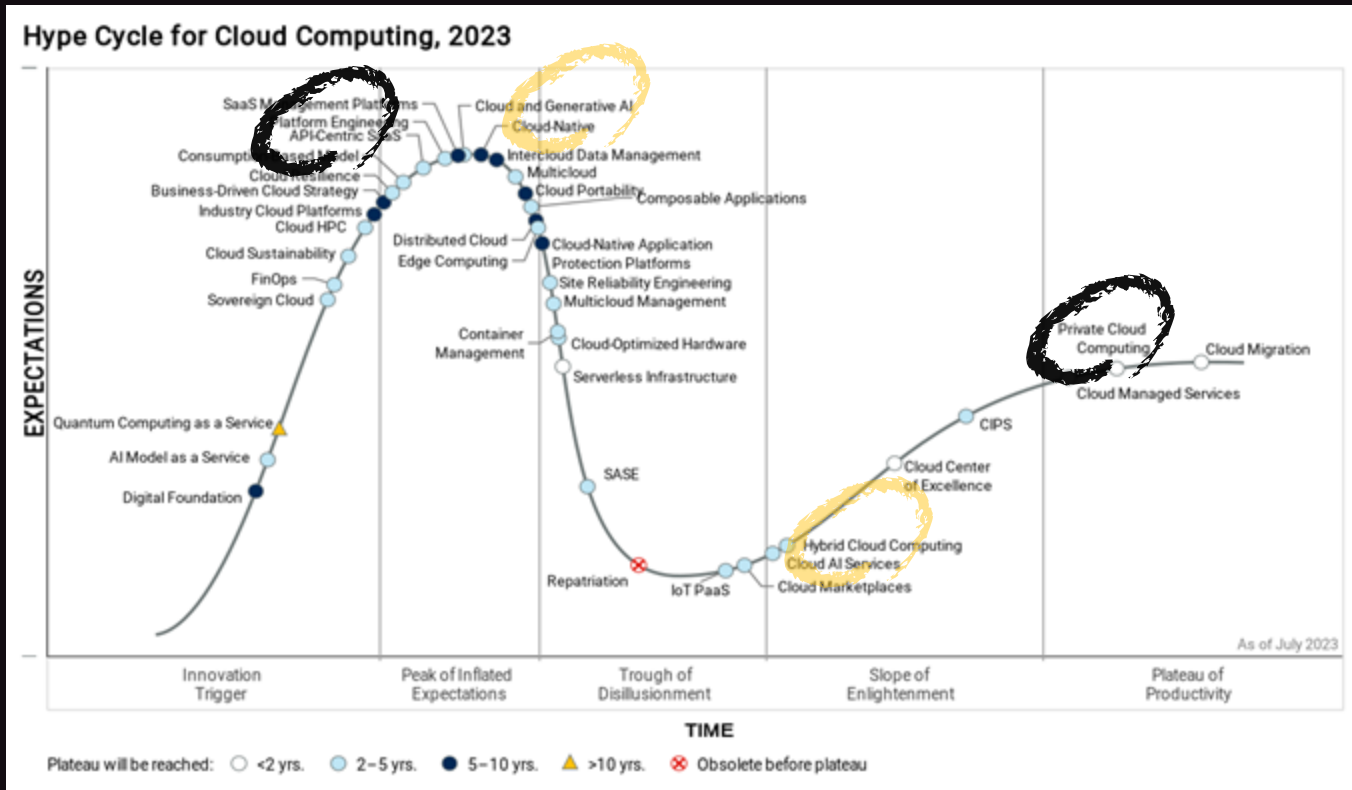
Hype Cycle for Cloud Computing, 2023

EXPECTATIONS

SaaS M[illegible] Platforms
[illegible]latform Engineering
API-Centric SaaS
Consumpti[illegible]ased Model
Cloud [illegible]silience
Business-Driven Cloud Strategy
Industry Cloud Platforms
Cloud HPC
Cloud Sustainability
FinOps
Sovereign Cloud
Quantum Computing as a Service
AI Model as a Service
Digital Foundation

Cloud and Generative AI
Cloud-Native
Intercloud Data Management
Multicloud
Cloud Portability
Composable Applications
Distributed Cloud
Edge Computing
Cloud-Native Application Protection Platforms
Site Reliability Engineering
Multicloud Management
Container Management
Cloud-Optimized Hardware
Serverless Infrastructure
SASE
Repatriation
IoT PaaS
Cloud Marketplaces
Hybrid Cloud Computing
Cloud AI Services
Cloud Center of Excellence
CIPS
Private Cloud Computing
Cloud Managed Services
Cloud Migration

As of July 2023

Innovation Trigger
Peak of Inflated Expectations
Trough of Disillusionment
Slope of Enlightenment
Plateau of Productivity

TIME

Plateau will be reached: <2 yrs. 2–5 yrs. 5–10 yrs. >10 yrs. Obsolete before plateau